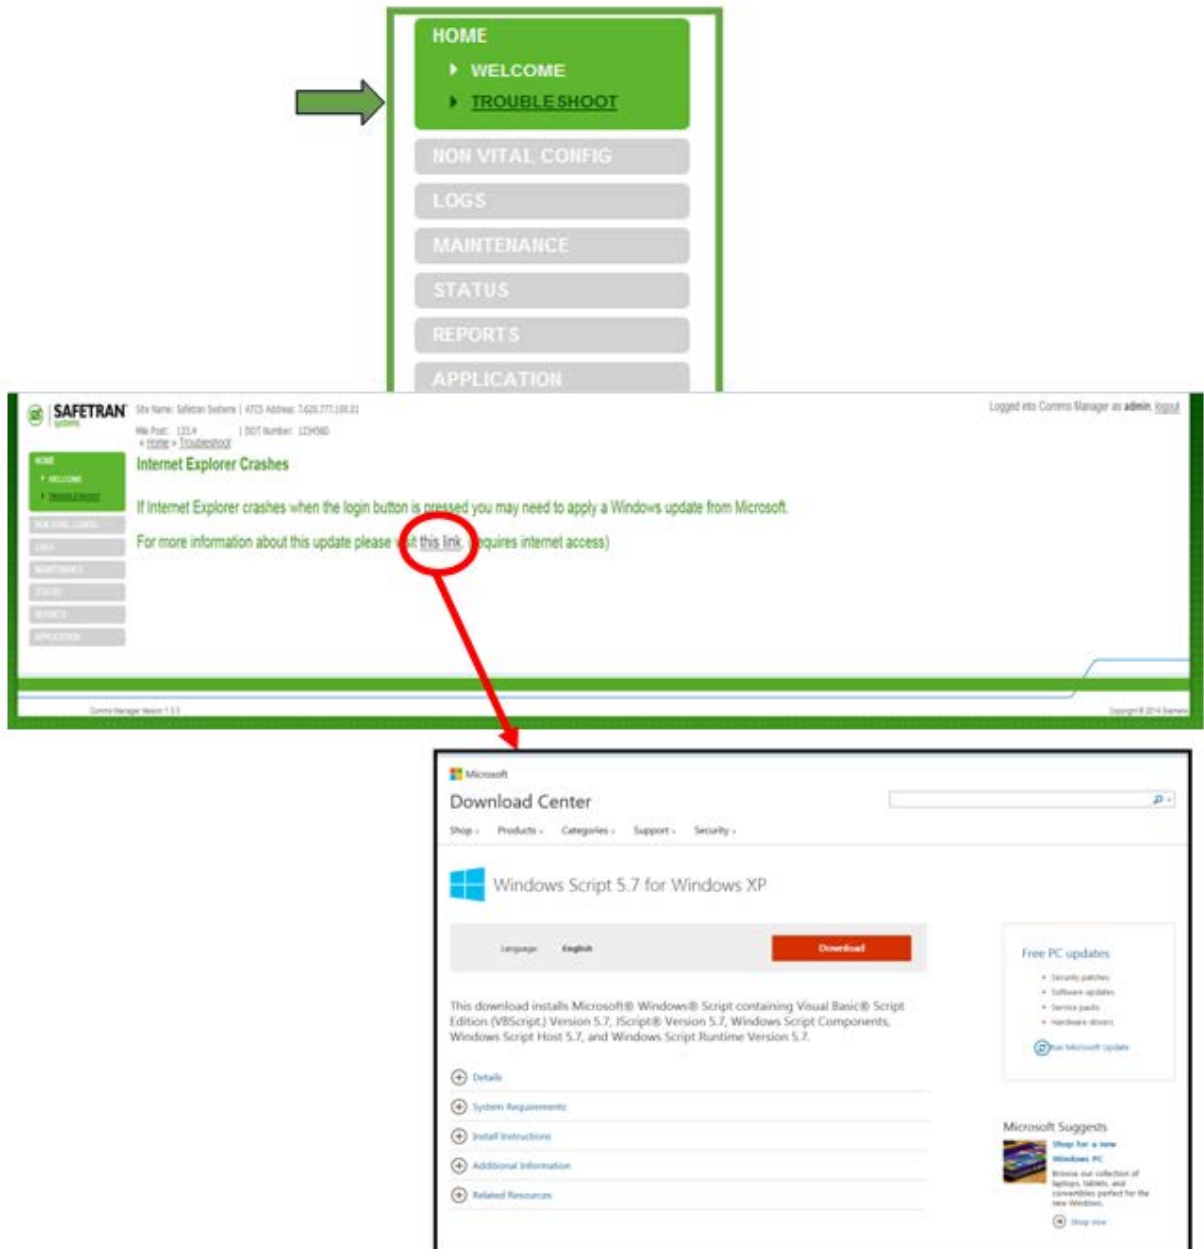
HOME
WELCOME
TROUBLESHOOT
NON VITAL CONFIG
LOGS
MAINTENANCE
STATUS
REPORTS
APPLICATION

SAFETRAN systems
Site Name: Safetran Systems | ATCS Address: 7.620.777.100.01
Mile Post: 123.4 | DOT Number: 123456D
» Home » Troubleshoot
Logged into Comms Manager as admin logout

HOME
WELCOME
TROUBLESHOOT
NON VITAL CONFIG
LOGS
MAINTENANCE
STATUS
REPORTS
APPLICATION

Internet Explorer Crashes

If Internet Explorer crashes when the login button is pressed you may need to apply a Windows update from Microsoft.

For more information about this update please visit this link (requires internet access)

Comms Manager Version 1.3.3
Copyright © 2014 Siemens

Microsoft
Download Center
Shop Products Categories Support Security

Windows Script 5.7 for Windows XP

Language: English
Download

This download installs Microsoft® Windows® Script containing Visual Basic® Script Edition (VBScript.) Version 5.7, JScript® Version 5.7, Windows Script Components, Windows Script Host 5.7, and Windows Script Runtime Version 5.7.

Details
System Requirements
Install Instructions
Additional Information
Related Resources

Free PC updates
• Security patches
• Software updates
• Service packs
• Hardware drivers
Run Microsoft Update

Microsoft Suggests
Shop for a new Windows PC
Browse our collection of laptops, tablets, and convertibles perfect for the new Windows.
Shop now